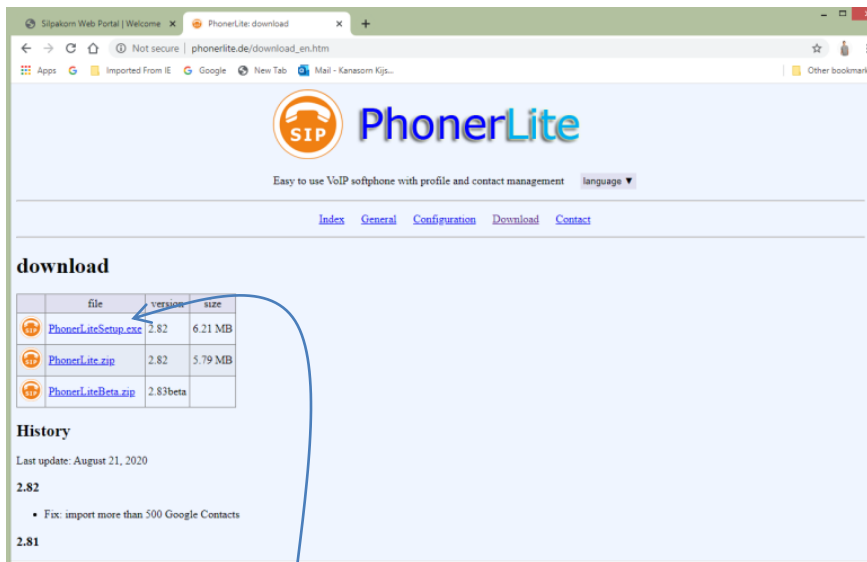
Silpakorn Web Portal | Welcome ×
PhonerLite: download ×
+

Not secure | phonerlite.de/download_en.htm

Apps
Imported From IE
Google
New Tab
Mail - Kanasorn Kijs...
Other bookmark

SIP
PhonerLite

Easy to use VoIP softphone with profile and contact management
language ▼

Index General Configuration Download Contact

download

| | file | version | size |
|---|---|---|---|
| SIP | PhonerLiteSetup.exe | 2.82 | 6.21 MB |
| SIP | PhonerLite.zip | 2.82 | 5.79 MB |
| SIP | PhonerLiteBeta.zip | 2.83beta | |

History

Last update: August 21, 2020

2.82

- Fix: import more than 500 Google Contacts

2.81